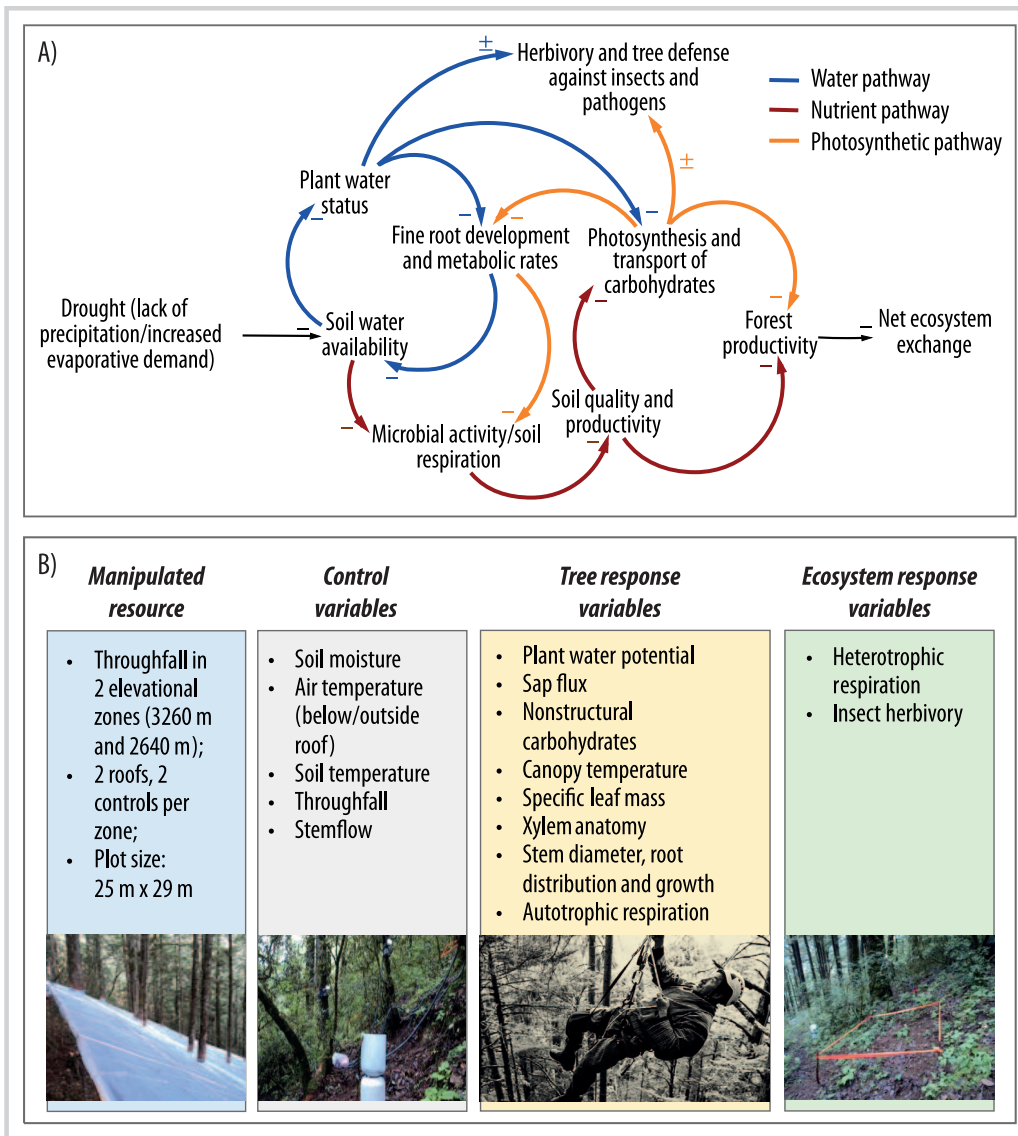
A)

Herbivory and tree defense against insects and pathogens

Water pathway
Nutrient pathway
Photosynthetic pathway

±

±

Plant water status

–

–

–

–

Fine root development and metabolic rates

Photosynthesis and transport of carbohydrates

Drought (lack of precipitation/increased evaporative demand)

–

Soil water availability

–

–

Forest productivity

–

Net ecosystem exchange

–

–

–

Soil quality and productivity

–

Microbial activity/soil respiration

–

B)

| *Manipulated resource* | *Control variables* | *Tree response variables* | *Ecosystem response variables* |
|---|---|---|---|
| • Throughfall in 2 elevational zones (3260 m and 2640 m); • 2 roofs, 2 controls per zone; • Plot size: 25 m x 29 m | • Soil moisture • Air temperature (below/outside roof) • Soil temperature • Throughfall • Stemflow | • Plant water potential • Sap flux • Nonstructural carbohydrates • Canopy temperature • Specific leaf mass • Xylem anatomy • Stem diameter, root distribution and growth • Autotrophic respiration | • Heterotrophic respiration • Insect herbivory |